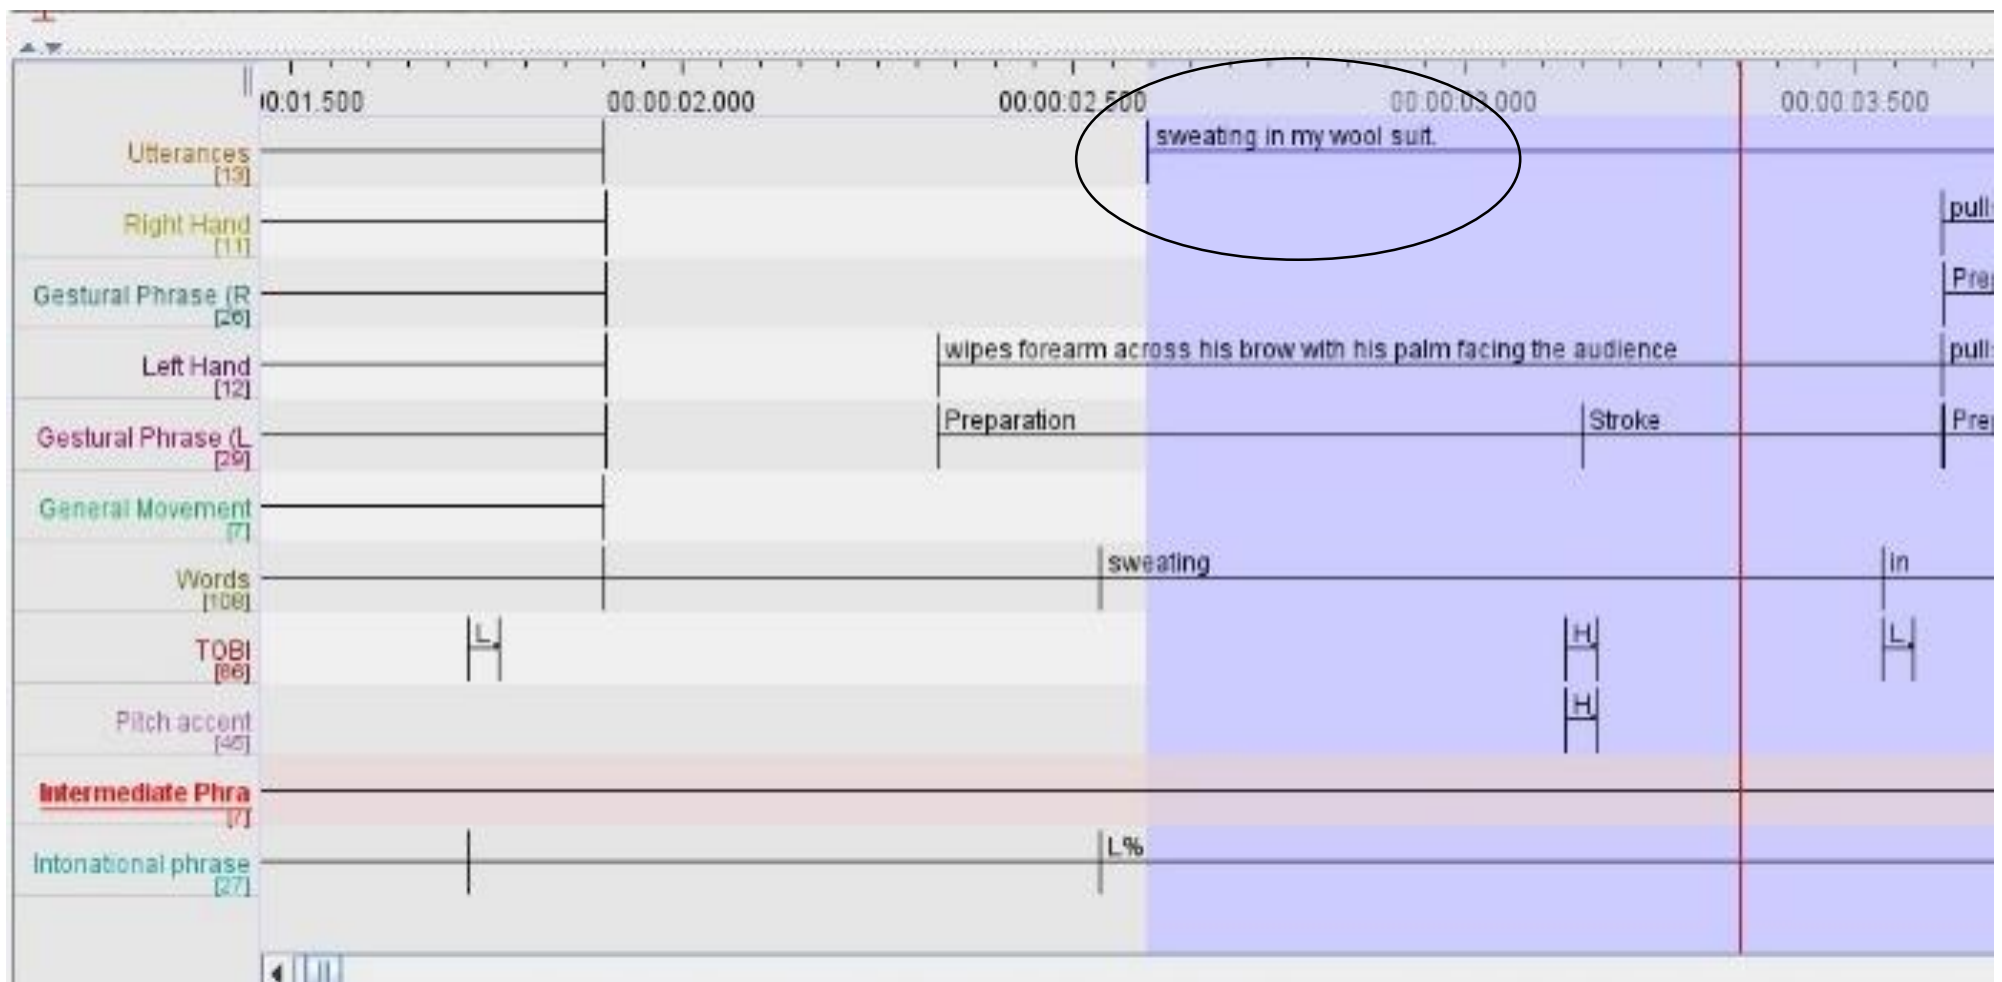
00:01.500 00:00:02.000 00:00:02.500 00:00:03.000 00:00:03.500

Utterances [13]
sweating in my wool suit.

Right Hand [11]
pull

Gestural Phrase (R [26]
Pre

Left Hand [12]
wipes forearm across his brow with his palm facing the audience
pull

Gestural Phrase (L [29]
Preparation
Stroke
Pre

General Movement [7]

Words [108]
sweating
in

TOBI [86]
L
H
L

Pitch accent [45]
H

Intermediate Phra [7]

Intonational phrase [27]
L%